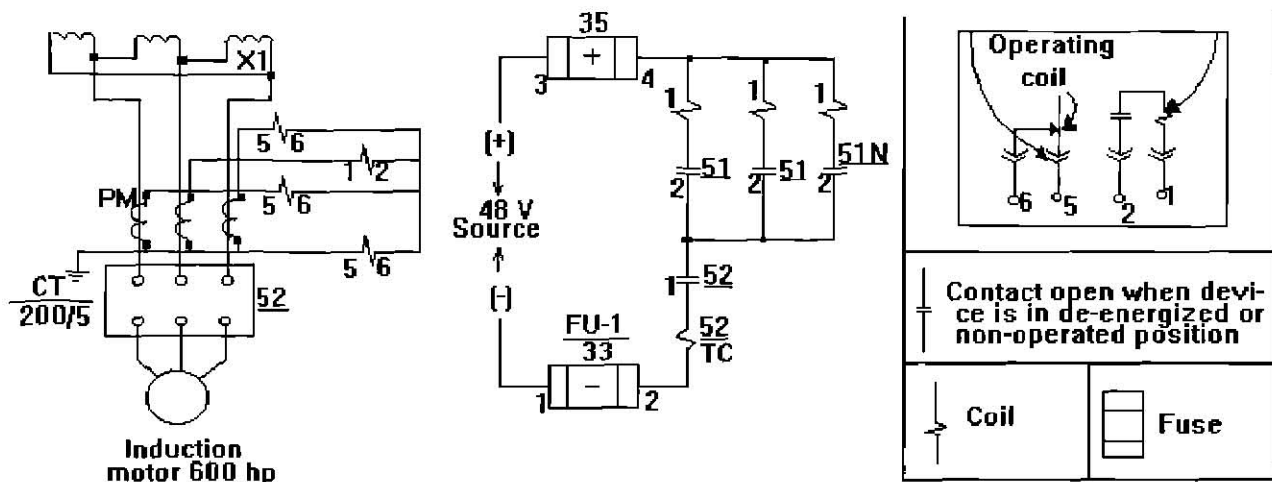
X1
5 6
1 2
PM
5 6
5 6
CT
200/5
52
Induction motor 600 hp

35
+
3 4
1 1 1
(+)
48 V
Source
(-)
2 51 2 51 2 51N
1 52
FU-1
33
52
TC
1 − 2

Operating coil
6 5 2 1

Contact open when device is in de-energized or non-operated position

Coil
Fuse